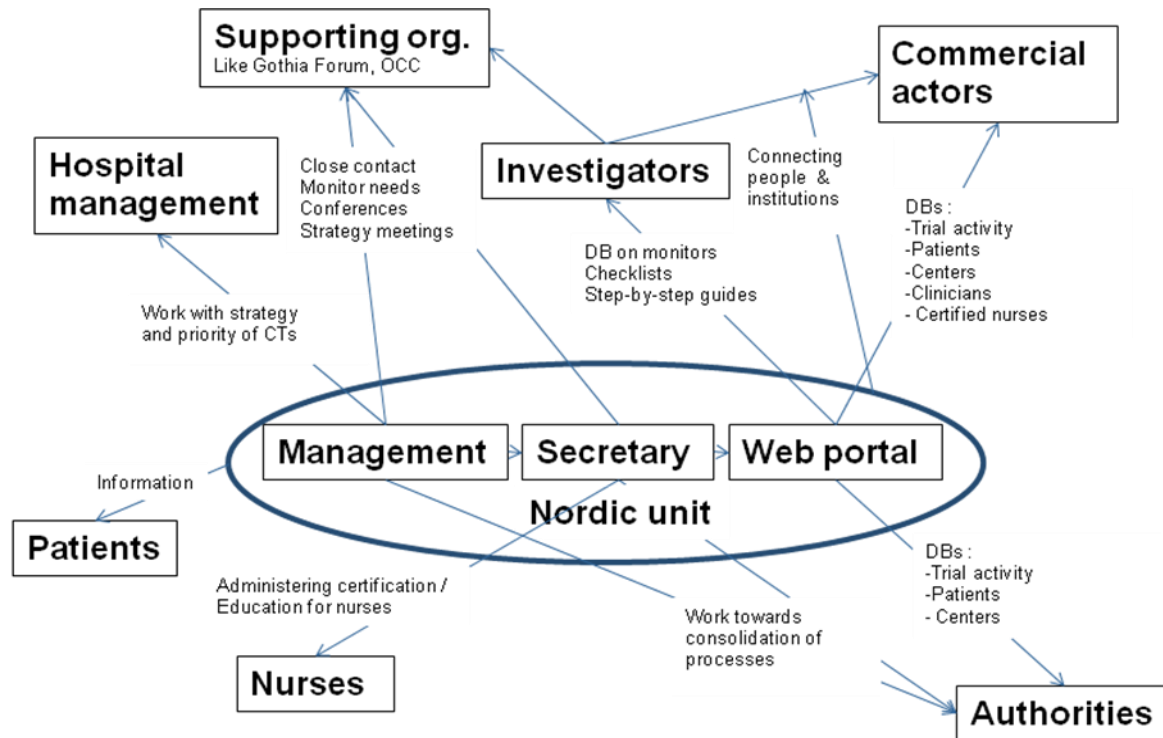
Supporting org.
Like Gothia Forum, OCC

Commercial actors

Hospital management

Close contact
Monitor needs
Conferences
Strategy meetings

Investigators

Connecting people & institutions

DBs :
-Trial activity
-Patients
-Centers
-Clinicians
- Certified nurses

DB on monitors
Checklists
Step-by-step guides

Work with strategy and priority of CTs

Management

Secretary

Web portal

Nordic unit

Information

Patients

Administering certification / Education for nurses

Work towards consolidation of processes

DBs :
-Trial activity
-Patients
- Centers

Nurses

Authorities